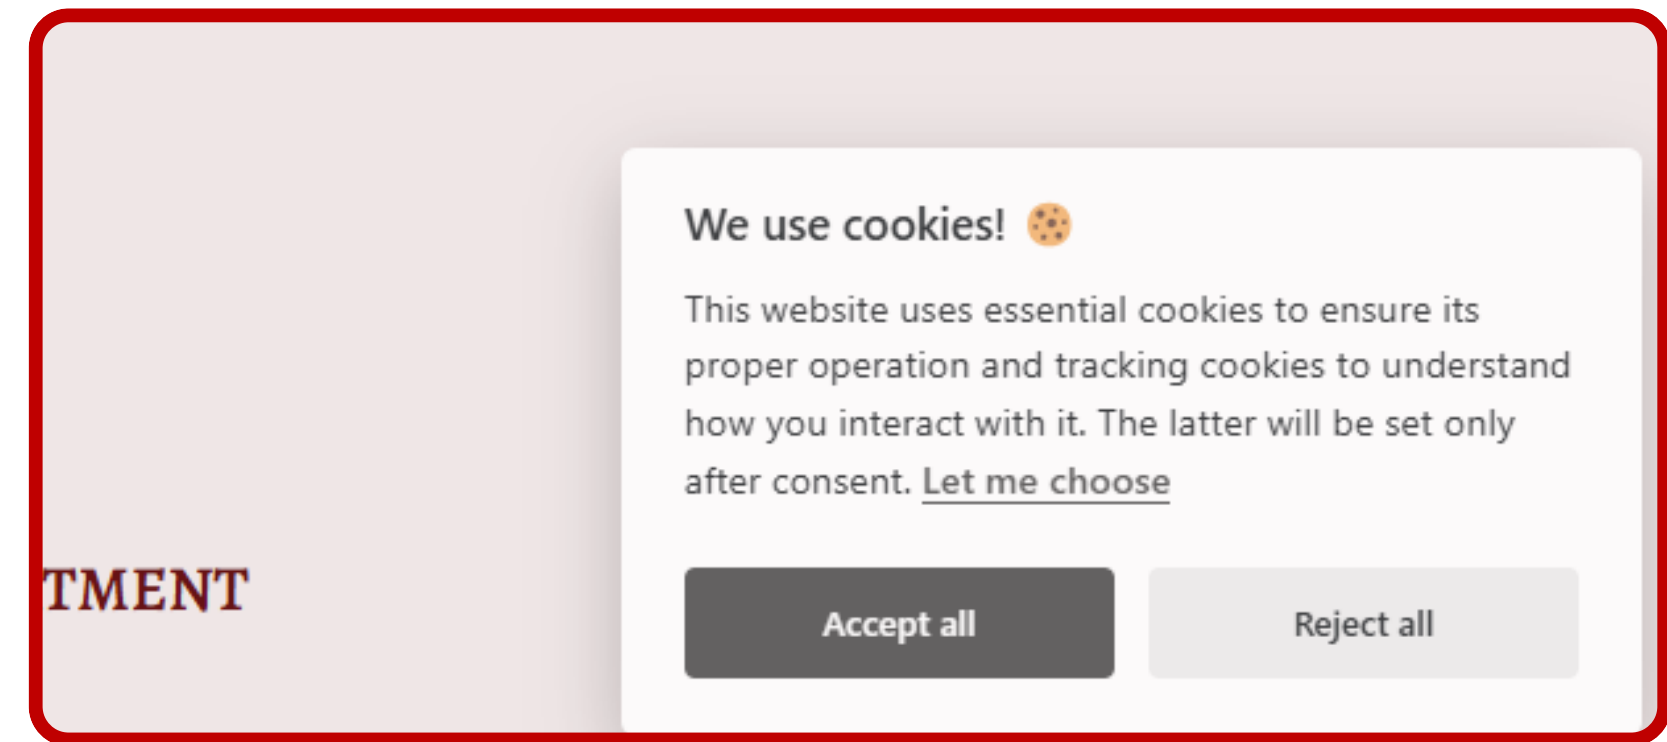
TMENT

We use cookies! 🍪

This website uses essential cookies to ensure its proper operation and tracking cookies to understand how you interact with it. The latter will be set only after consent. Let me choose

Accept all

Reject all